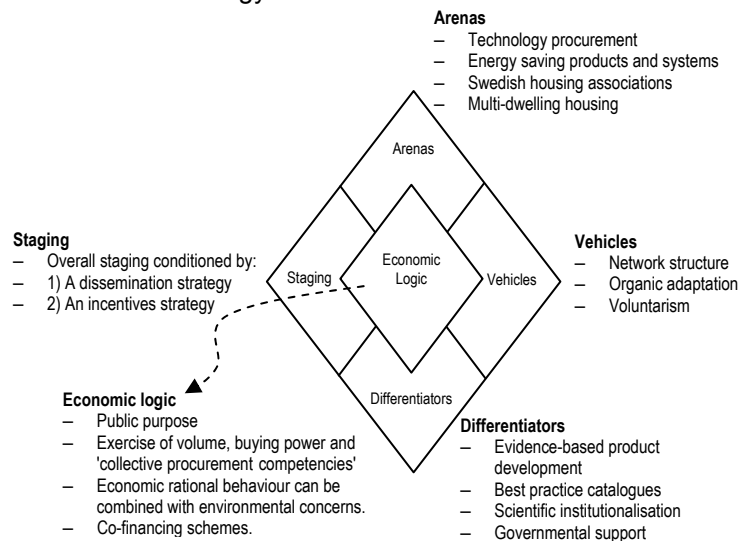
**Arenas**
– Technology procurement
– Energy saving products and systems
– Swedish housing associations
– Multi-dwelling housing

Arenas

Staging

Economic Logic

Vehicles

Differentiators

**Staging**
– Overall staging conditioned by:
– 1) A dissemination strategy
– 2) An incentives strategy

**Vehicles**
– Network structure
– Organic adaptation
– Voluntarism

**Economic logic**
– Public purpose
– Exercise of volume, buying power and 'collective procurement competencies'
– Economic rational behaviour can be combined with environmental concerns.
– Co-financing schemes.

**Differentiators**
– Evidence-based product development
– Best practice catalogues
– Scientific institutionalisation
– Governmental support